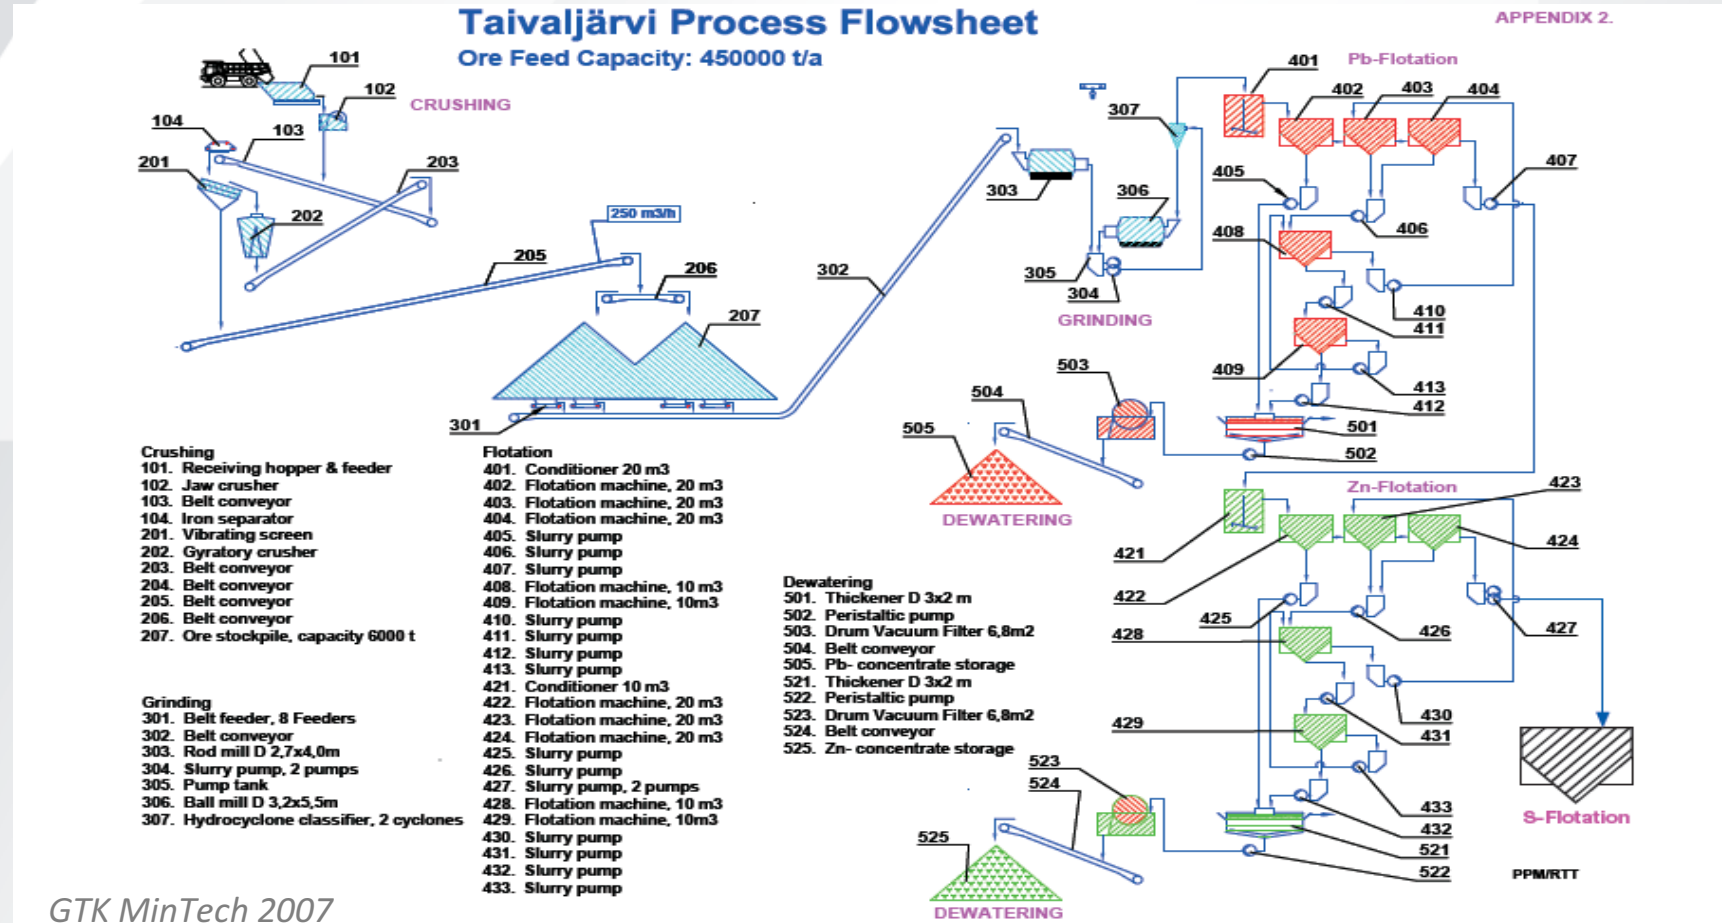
Taivaljärvi Process Flowsheet
Ore Feed Capacity: 450000 t/a

APPENDIX 2.

CRUSHING
101
102
103
104
201
202
203
205
206
207
250 m3/h
301
302
303
304
305
306
307
GRINDING
401
Pb-Flotation
402
403
404
405
406
407
408
409
410
411
412
413
501
502
503
504
505
DEWATERING
Zn-Flotation
421
422
423
424
425
426
427
428
429
430
431
432
433
521
522
523
524
525
DEWATERING
S-Flotation
PPM/RTT

Crushing
101. Receiving hopper & feeder
102. Jaw crusher
103. Belt conveyor
104. Iron separator
201. Vibrating screen
202. Gyratory crusher
203. Belt conveyor
204. Belt conveyor
205. Belt conveyor
206. Belt conveyor
207. Ore stockpile, capacity 6000 t

Grinding
301. Belt feeder, 8 Feeders
302. Belt conveyor
303. Rod mill D 2,7x4,0m
304. Slurry pump, 2 pumps
305. Pump tank
306. Ball mill D 3,2x5,5m
307. Hydrocyclone classifier, 2 cyclones

Flotation
401. Conditioner 20 m3
402. Flotation machine, 20 m3
403. Flotation machine, 20 m3
404. Flotation machine, 20 m3
405. Slurry pump
406. Slurry pump
407. Slurry pump
408. Flotation machine, 10 m3
409. Flotation machine, 10m3
410. Slurry pump
411. Slurry pump
412. Slurry pump
413. Slurry pump
421. Conditioner 10 m3
422. Flotation machine, 20 m3
423. Flotation machine, 20 m3
424. Flotation machine, 20 m3
425. Slurry pump
426. Slurry pump
427. Slurry pump, 2 pumps
428. Flotation machine, 10 m3
429. Flotation machine, 10m3
430. Slurry pump
431. Slurry pump
432. Slurry pump
433. Slurry pump

Dewatering
501. Thickener D 3x2 m
502. Peristaltic pump
503. Drum Vacuum Filter 6,8m2
504. Belt conveyor
505. Pb- concentrate storage
521. Thickener D 3x2 m
522. Peristaltic pump
523. Drum Vacuum Filter 6,8m2
524. Belt conveyor
525. Zn- concentrate storage

GTK MinTech 2007